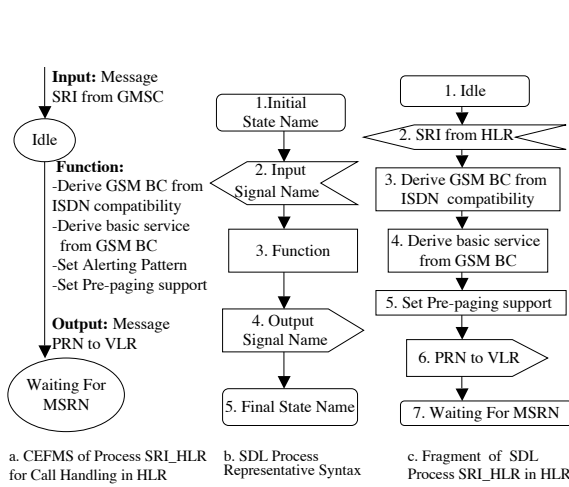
Input: Message SRI from GMSC

Idle

Function:
-Derive GSM BC from ISDN compatibility
-Derive basic service from GSM BC
-Set Alerting Pattern
-Set Pre-paging support

Output: Message PRN to VLR

Waiting For MSRN

a. CEFMS of Process SRI_HLR for Call Handling in HLR

1.Initial State Name

2. Input Signal Name

3. Function

4. Output Signal Name

5. Final State Name

b. SDL Process Representative Syntax

1. Idle

2. SRI from HLR

3. Derive GSM BC from ISDN compatibility

4. Derive basic service from GSM BC

5. Set Pre-paging support

6. PRN to VLR

7. Waiting For MSRN

c. Fragment of SDL Process SRI_HLR in HLR